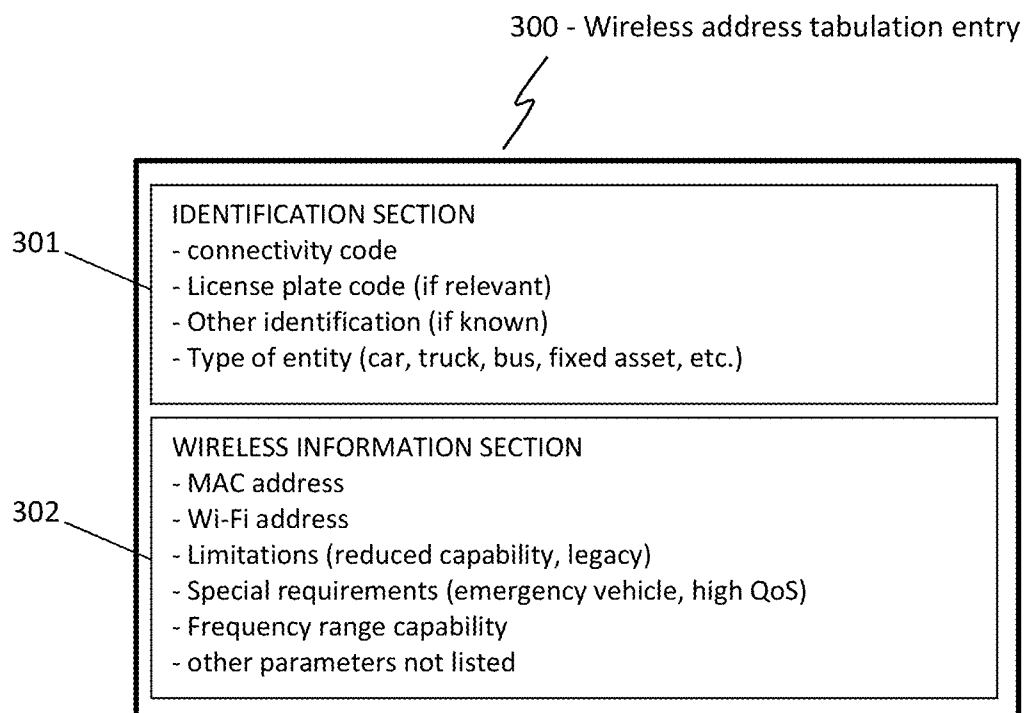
300 - Wireless address tabulation entry

301

IDENTIFICATION SECTION
- connectivity code
- License plate code (if relevant)
- Other identification (if known)
- Type of entity (car, truck, bus, fixed asset, etc.)

302

WIRELESS INFORMATION SECTION
- MAC address
- Wi-Fi address
- Limitations (reduced capability, legacy)
- Special requirements (emergency vehicle, high QoS)
- Frequency range capability
- other parameters not listed